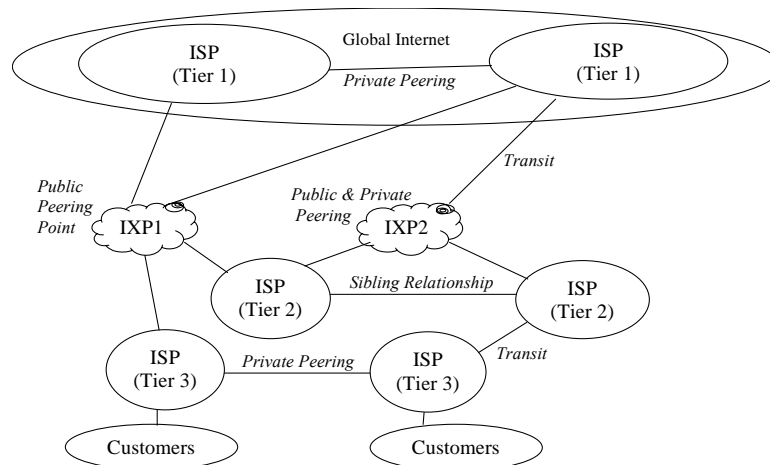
Global Internet

ISP
(Tier 1)

Private Peering

ISP
(Tier 1)

Transit

Public
Peering
Point

IXP1

Public & Private
Peering

IXP2

ISP
(Tier 2)

Sibling Relationship

ISP
(Tier 2)

Transit

ISP
(Tier 3)

Private Peering

ISP
(Tier 3)

Customers

Customers